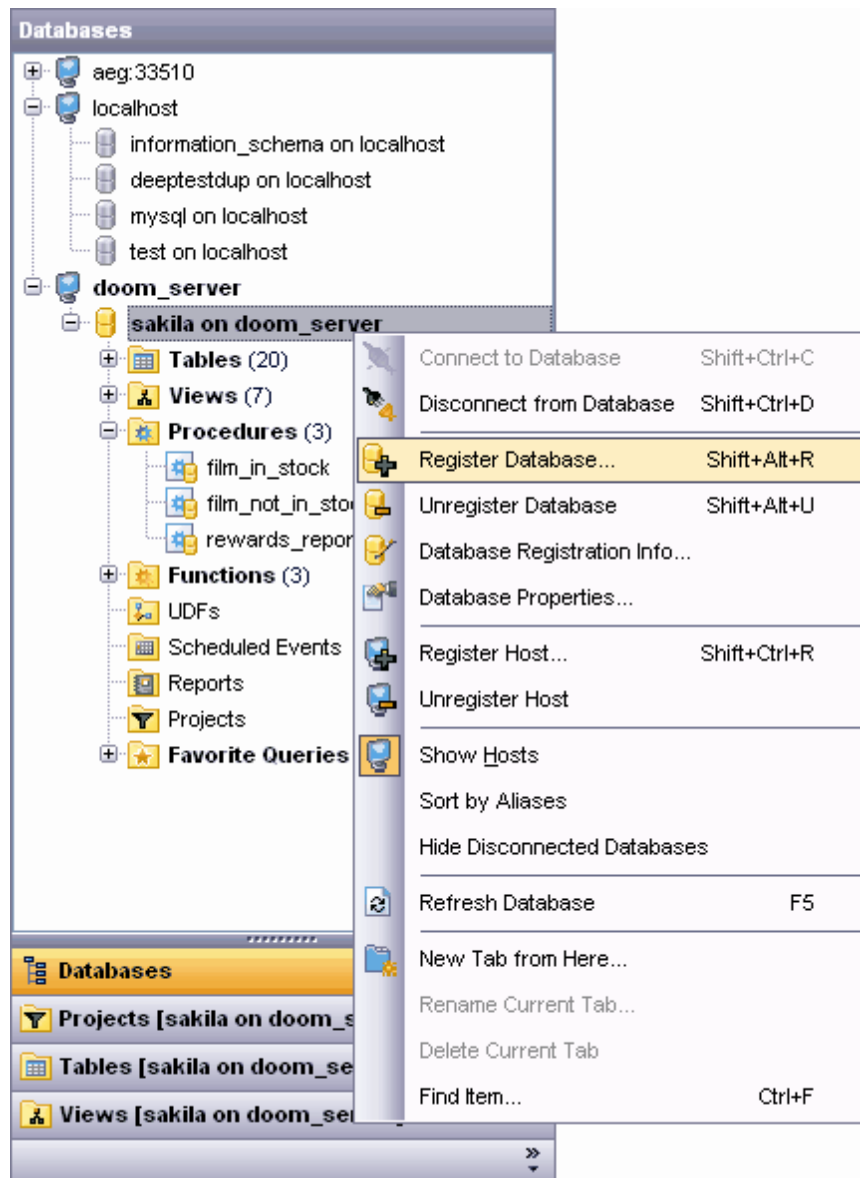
Databases

aeg:33510
localhost
information_schema on localhost
deeptestdup on localhost
mysql on localhost
test on localhost
doom_server
sakila on doom_server
Tables (20)
Views (7)
Procedures (3)
film_in_stock
film_not_in_stoc
rewards_repor
Functions (3)
UDFs
Scheduled Events
Reports
Projects
Favorite Queries

Databases
Projects [sakila on doom_s
Tables [sakila on doom_se
Views [sakila on doom_se

Connect to Database Shift+Ctrl+C
Disconnect from Database Shift+Ctrl+D
Register Database... Shift+Alt+R
Unregister Database Shift+Alt+U
Database Registration Info...
Database Properties...
Register Host... Shift+Ctrl+R
Unregister Host
Show Hosts
Sort by Aliases
Hide Disconnected Databases
Refresh Database F5
New Tab from Here...
Rename Current Tab...
Delete Current Tab
Find Item... Ctrl+F